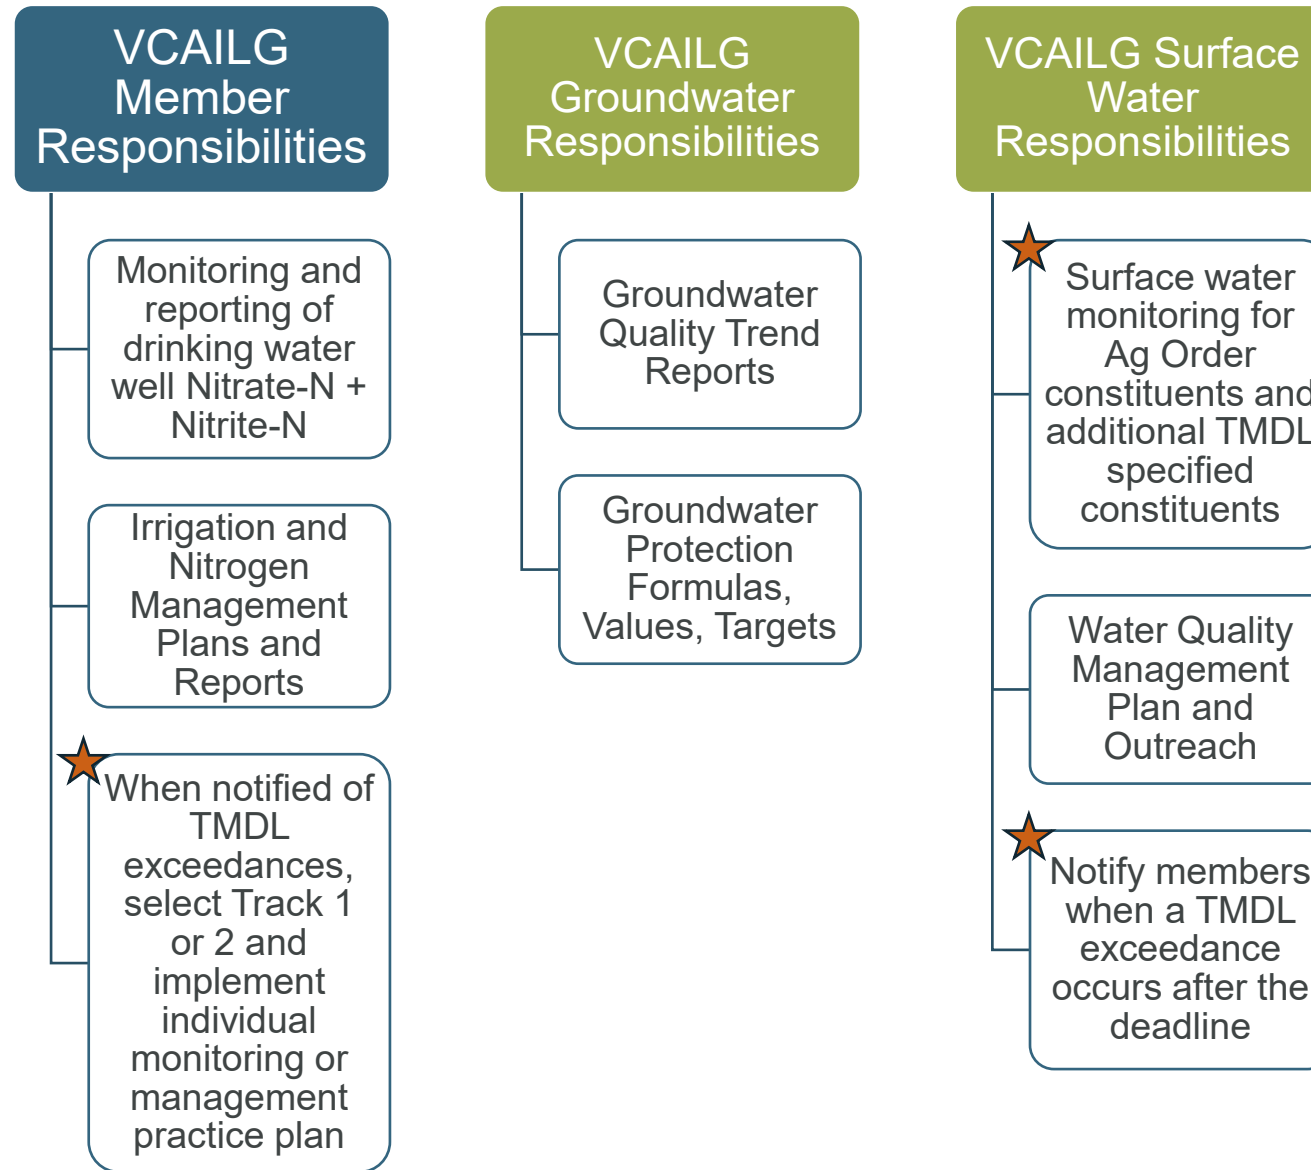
VCAILG Member Responsibilities

Monitoring and reporting of drinking water well Nitrate-N + Nitrite-N

Irrigation and Nitrogen Management Plans and Reports

When notified of TMDL exceedances, select Track 1 or 2 and implement individual monitoring or management practice plan

VCAILG Groundwater Responsibilities

Groundwater Quality Trend Reports

Groundwater Protection Formulas, Values, Targets

VCAILG Surface Water Responsibilities

Surface water monitoring for Ag Order constituents and additional TMDL specified constituents

Water Quality Management Plan and Outreach

Notify members when a TMDL exceedance occurs after the deadline